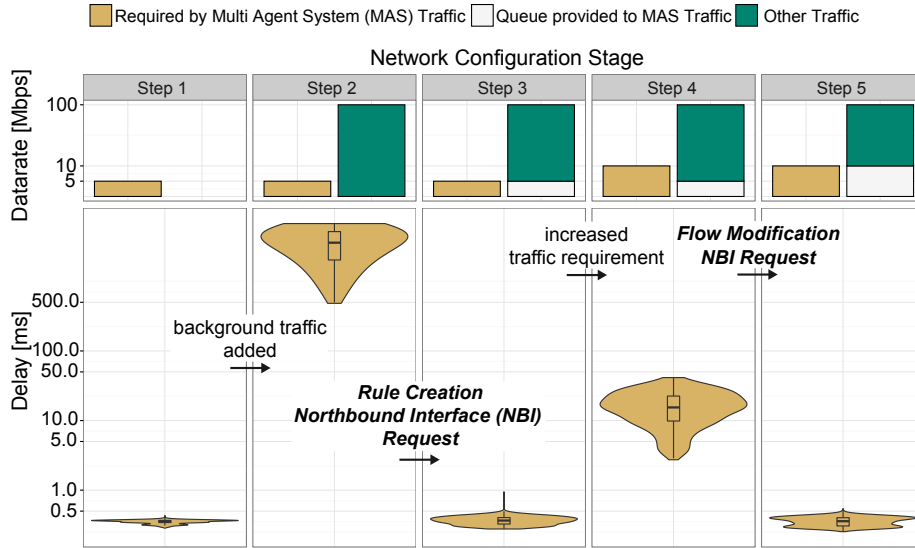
Required by Multi Agent System (MAS) Traffic Queue provided to MAS Traffic Other Traffic

Network Configuration Stage

Step 1 Step 2 Step 3 Step 4 Step 5

Datarate [Mbps]

100
10
5

Delay [ms]

500.0
100.0
50.0
10.0
5.0
1.0
0.5

background traffic added

Rule Creation Northbound Interface (NBI) Request

increased traffic requirement

Flow Modification NBI Request